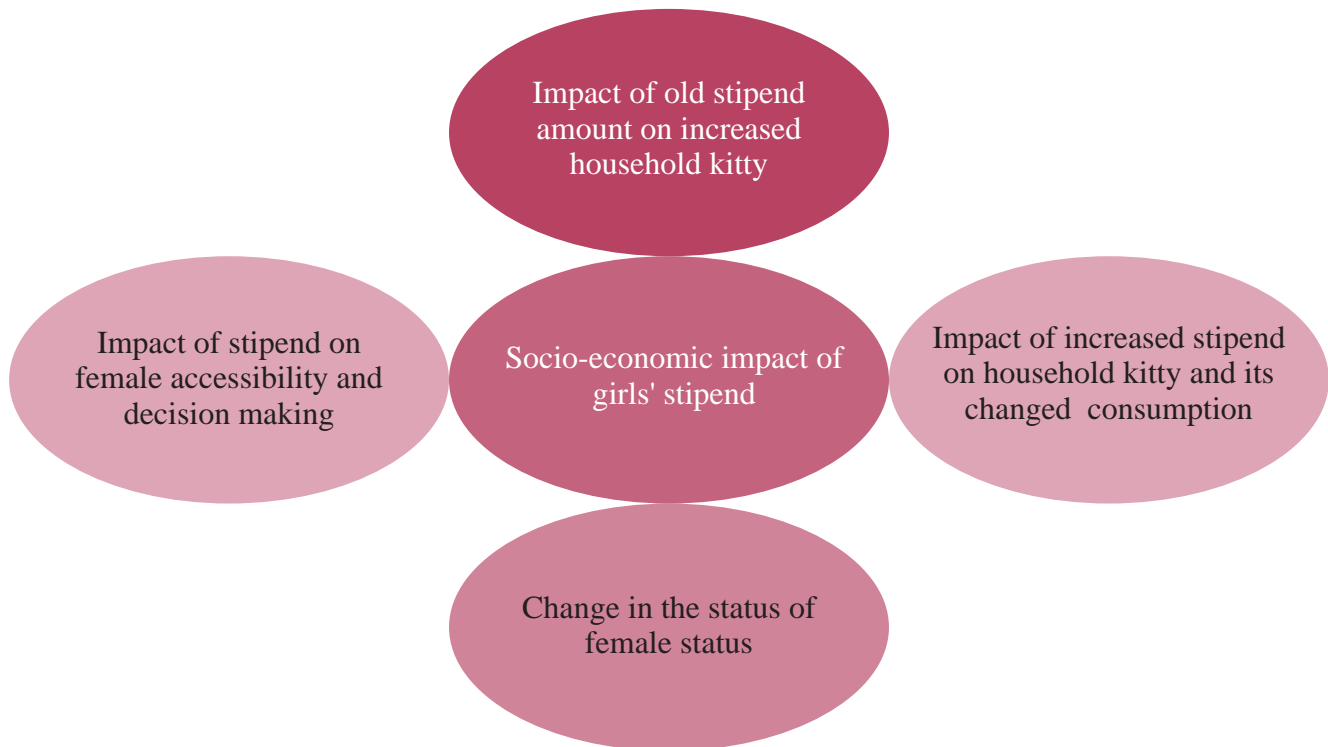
Impact of old stipend amount on increased household kitty

Impact of stipend on female accessibility and decision making

Socio-economic impact of girls' stipend

Impact of increased stipend on household kitty and its changed consumption

Change in the status of female status